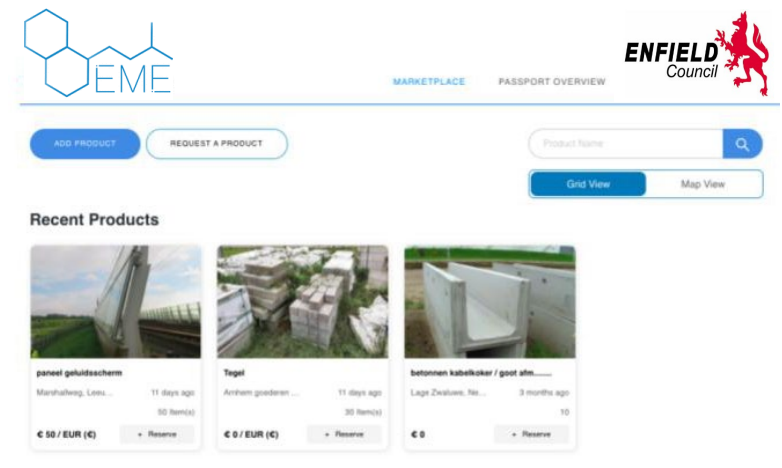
EME

ENFIELD Council

MARKETPLACE PASSPORT OVERVIEW

ADD PRODUCT REQUEST A PRODUCT

Product Name

Grid View Map View

Recent Products

paneel geluidsscherm
Marshallweg, Leeu... 11 days ago
50 Item(s)
€ 50 / EUR (€) + Reserve

Tegel
Arnhem goederen ... 11 days ago
30 Item(s)
€ 0 / EUR (€) + Reserve

betonnen kabelkoker / goot afm........
Lage Zwaluwe, Ne... 3 months ago
10
€ 0 + Reserve